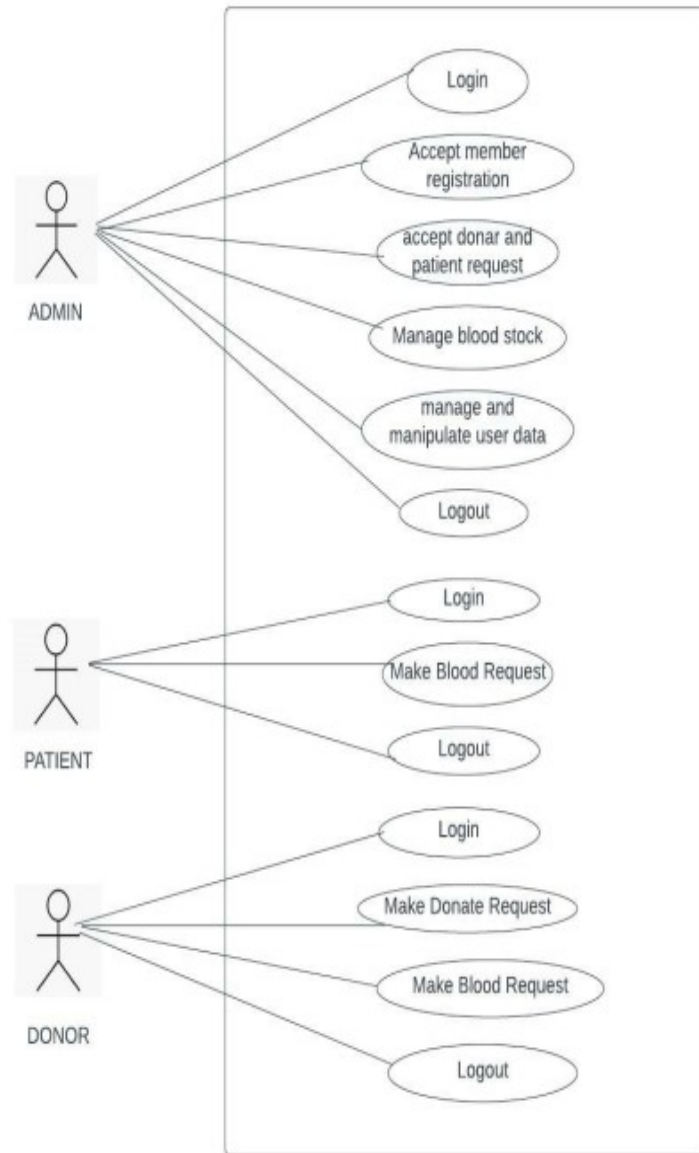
Login

Accept member registration

accept donar and patient request

Manage blood stock

manage and manipulate user data

Logout

ADMIN

Login

Make Blood Request

Logout

PATIENT

Login

Make Donate Request

Make Blood Request

Logout

DONOR